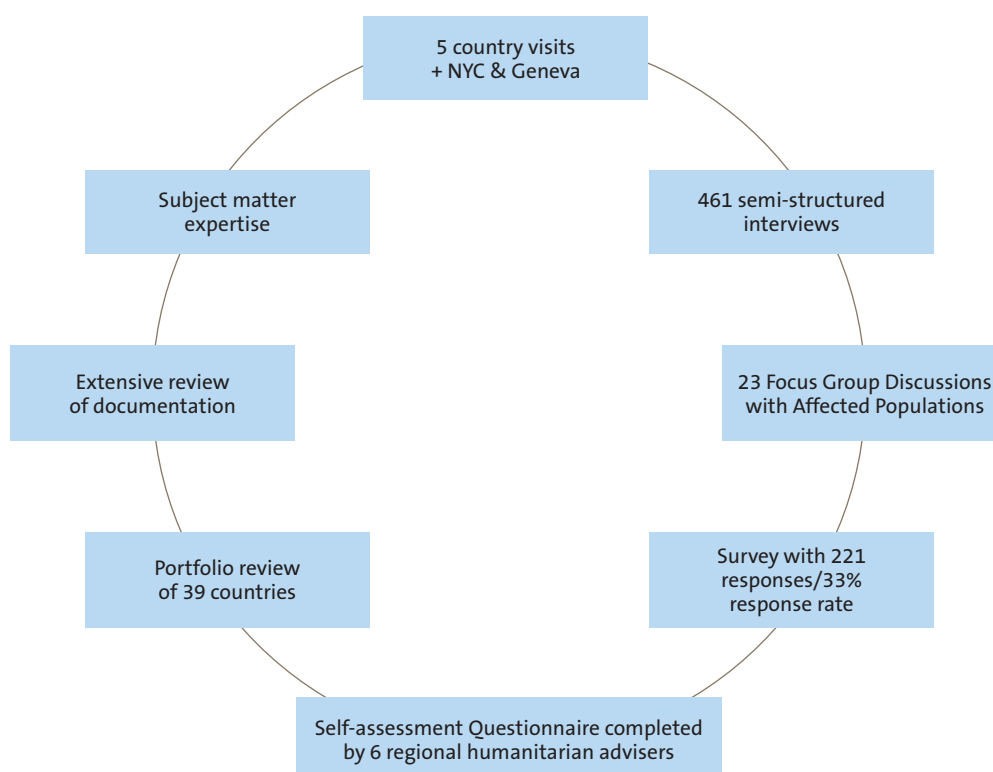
5 country visits + NYC & Geneva

461 semi-structured interviews

23 Focus Group Discussions with Affected Populations

Survey with 221 responses/33% response rate

Self-assessment Questionnaire completed by 6 regional humanitarian advisers

Portfolio review of 39 countries

Extensive review of documentation

Subject matter expertise